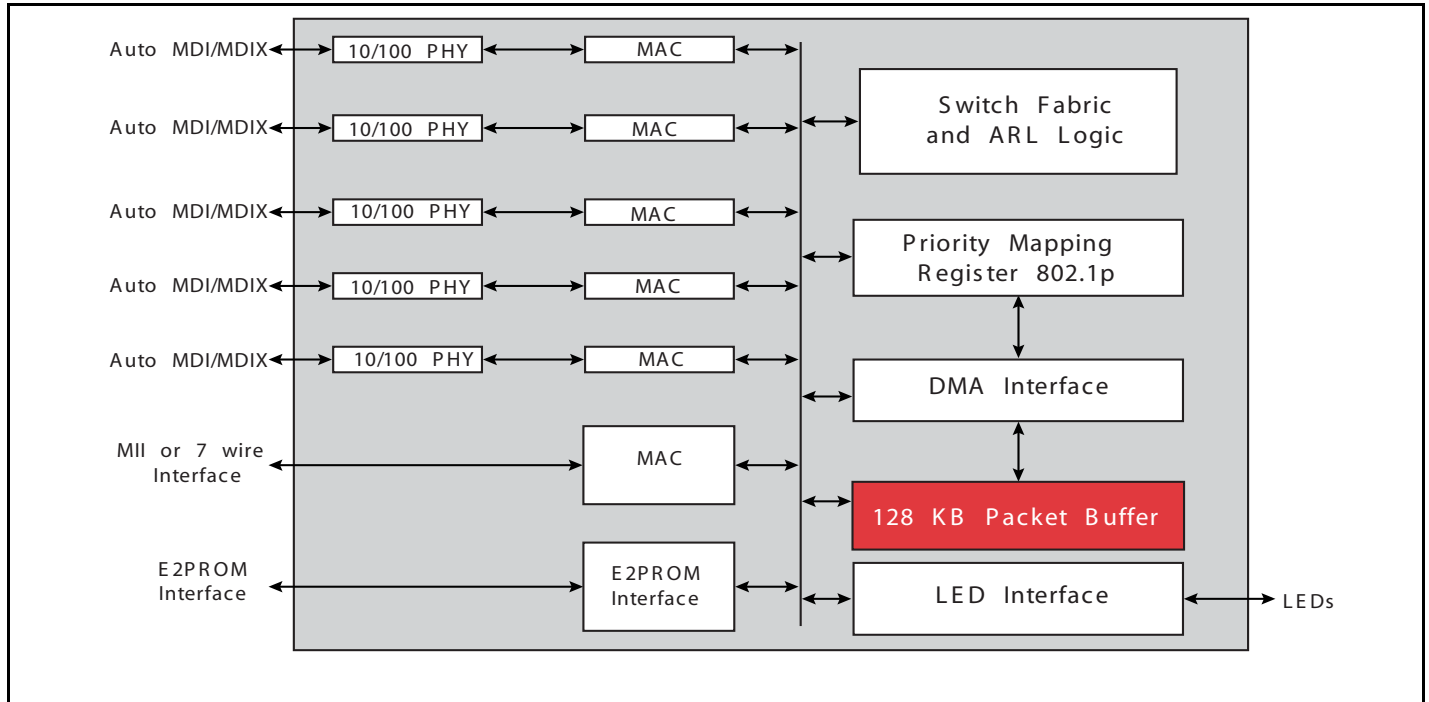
Auto MDI/MDIX
10/100 PHY
MAC
Auto MDI/MDIX
10/100 PHY
MAC
Auto MDI/MDIX
10/100 PHY
MAC
Auto MDI/MDIX
10/100 PHY
MAC
Auto MDI/MDIX
10/100 PHY
MAC
MII or 7 wire Interface
MAC
E2PROM Interface
E2PROM Interface
Switch Fabric and ARL Logic
Priority Mapping Register 802.1p
DMA Interface
128 KB Packet Buffer
LED Interface
LEDs